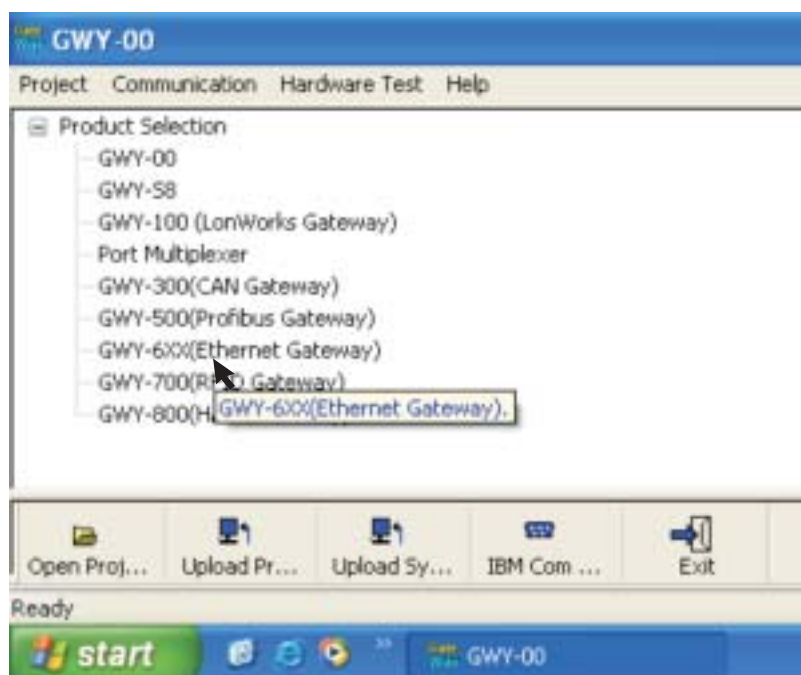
GWY-00

Project Communication Hardware Test Help

Product Selection
GWY-00
GWY-58
GWY-100 (LonWorks Gateway)
Port Multiplexer
GWY-300(CAN Gateway)
GWY-500(Profibus Gateway)
GWY-6XX(Ethernet Gateway)
GWY-700(R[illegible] Gateway)
GWY-800(H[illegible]
GWY-6XX(Ethernet Gateway).

Open Proj... Upload Pr... Upload Sy... IBM Com ... Exit

Ready

start GWY-00